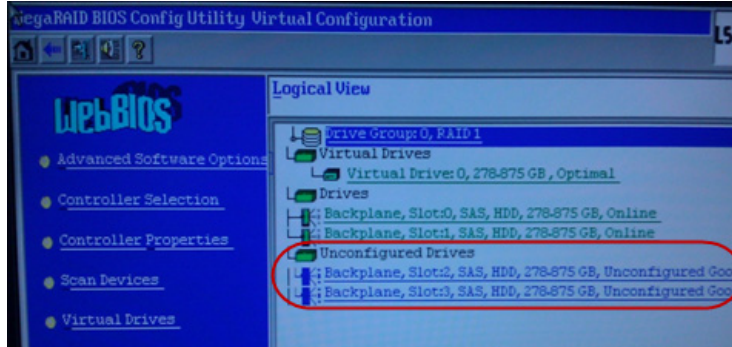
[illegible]egaRAID BIOS Config Utility Virtual Configuration

?

LS

WebBIOS

Advanced Software Options

Controller Selection

Controller Properties

Scan Devices

Virtual Drives

Logical View

Drive Group: 0, RAID 1

Virtual Drives

Virtual Drive: 0, 278.875 GB , Optimal

Drives

Backplane, Slot:0, SAS, HDD, 278.875 GB, Online

Backplane, Slot:1, SAS, HDD, 278.875 GB, Online

Unconfigured Drives

Backplane, Slot:2, SAS, HDD, 278.875 GB, Unconfigured Goo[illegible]

Backplane, Slot:3, SAS, HDD, 278.875 GB, Unconfigured Goo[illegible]